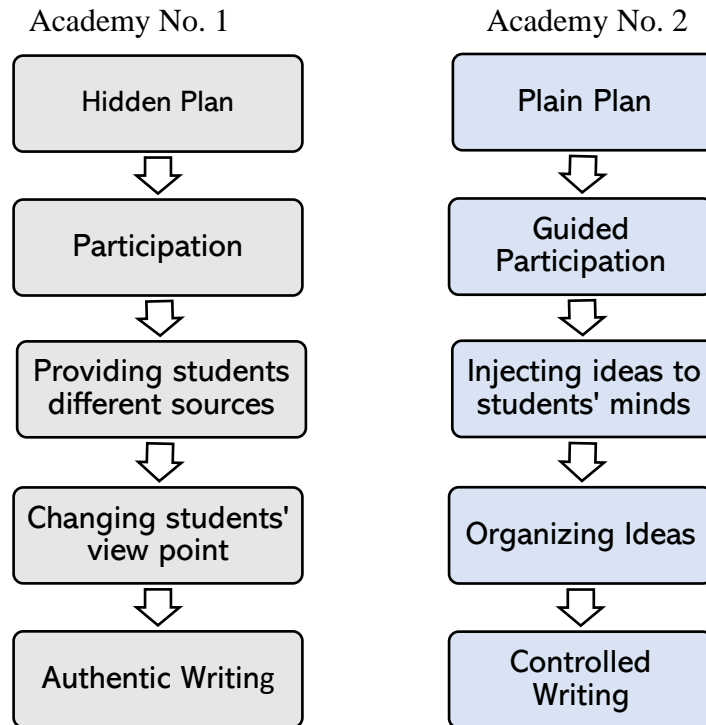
Academy No. 1

Hidden Plan

Participation

Providing students different sources

Changing students' view point

Authentic Writing

Academy No. 2

Plain Plan

Guided Participation

Injecting ideas to students' minds

Organizing Ideas

Controlled Writing